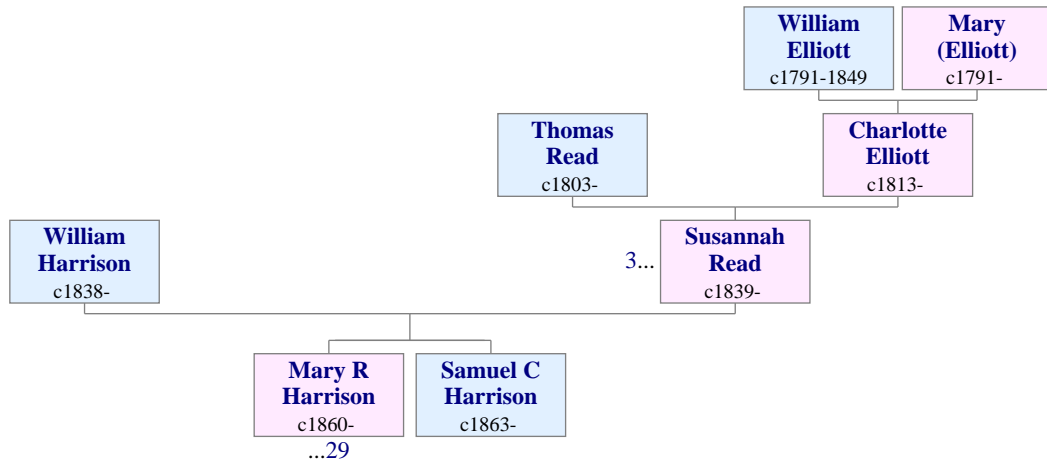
William Elliott
c1791-1849

Mary (Elliott)
c1791-

Thomas Read
c1803-

Charlotte Elliott
c1813-

William Harrison
c1838-

3...

Susannah Read
c1839-

Mary R Harrison
c1860-
...29

Samuel C Harrison
c1863-